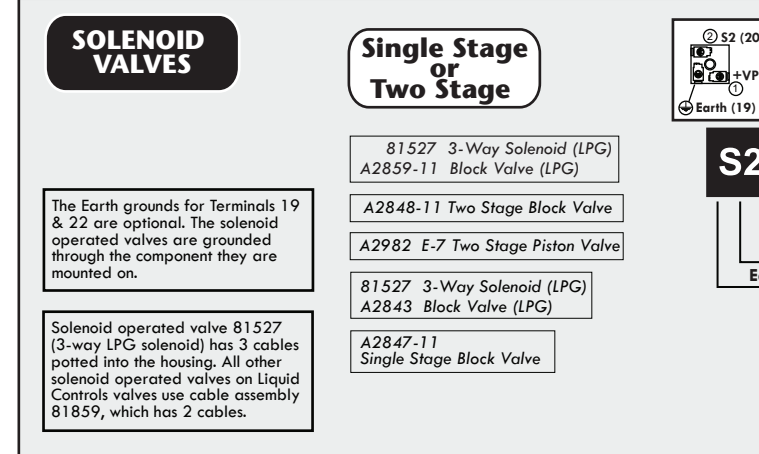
SOLENOID VALVES

Single Stage or Two Stage

② S2 (20

+VP
①
Earth (19)

S2

E

81527 3-Way Solenoid (LPG)
A2859-11 Block Valve (LPG)

The Earth grounds for Terminals 19 & 22 are optional. The solenoid operated valves are grounded through the component they are mounted on.

A2848-11 Two Stage Block Valve

A2982 E-7 Two Stage Piston Valve

81527 3-Way Solenoid (LPG)
A2843 Block Valve (LPG)

Solenoid operated valve 81527 (3-way LPG solenoid) has 3 cables potted into the housing. All other solenoid operated valves on Liquid Controls valves use cable assembly 81859, which has 2 cables.

A2847-11
Single Stage Block Valve